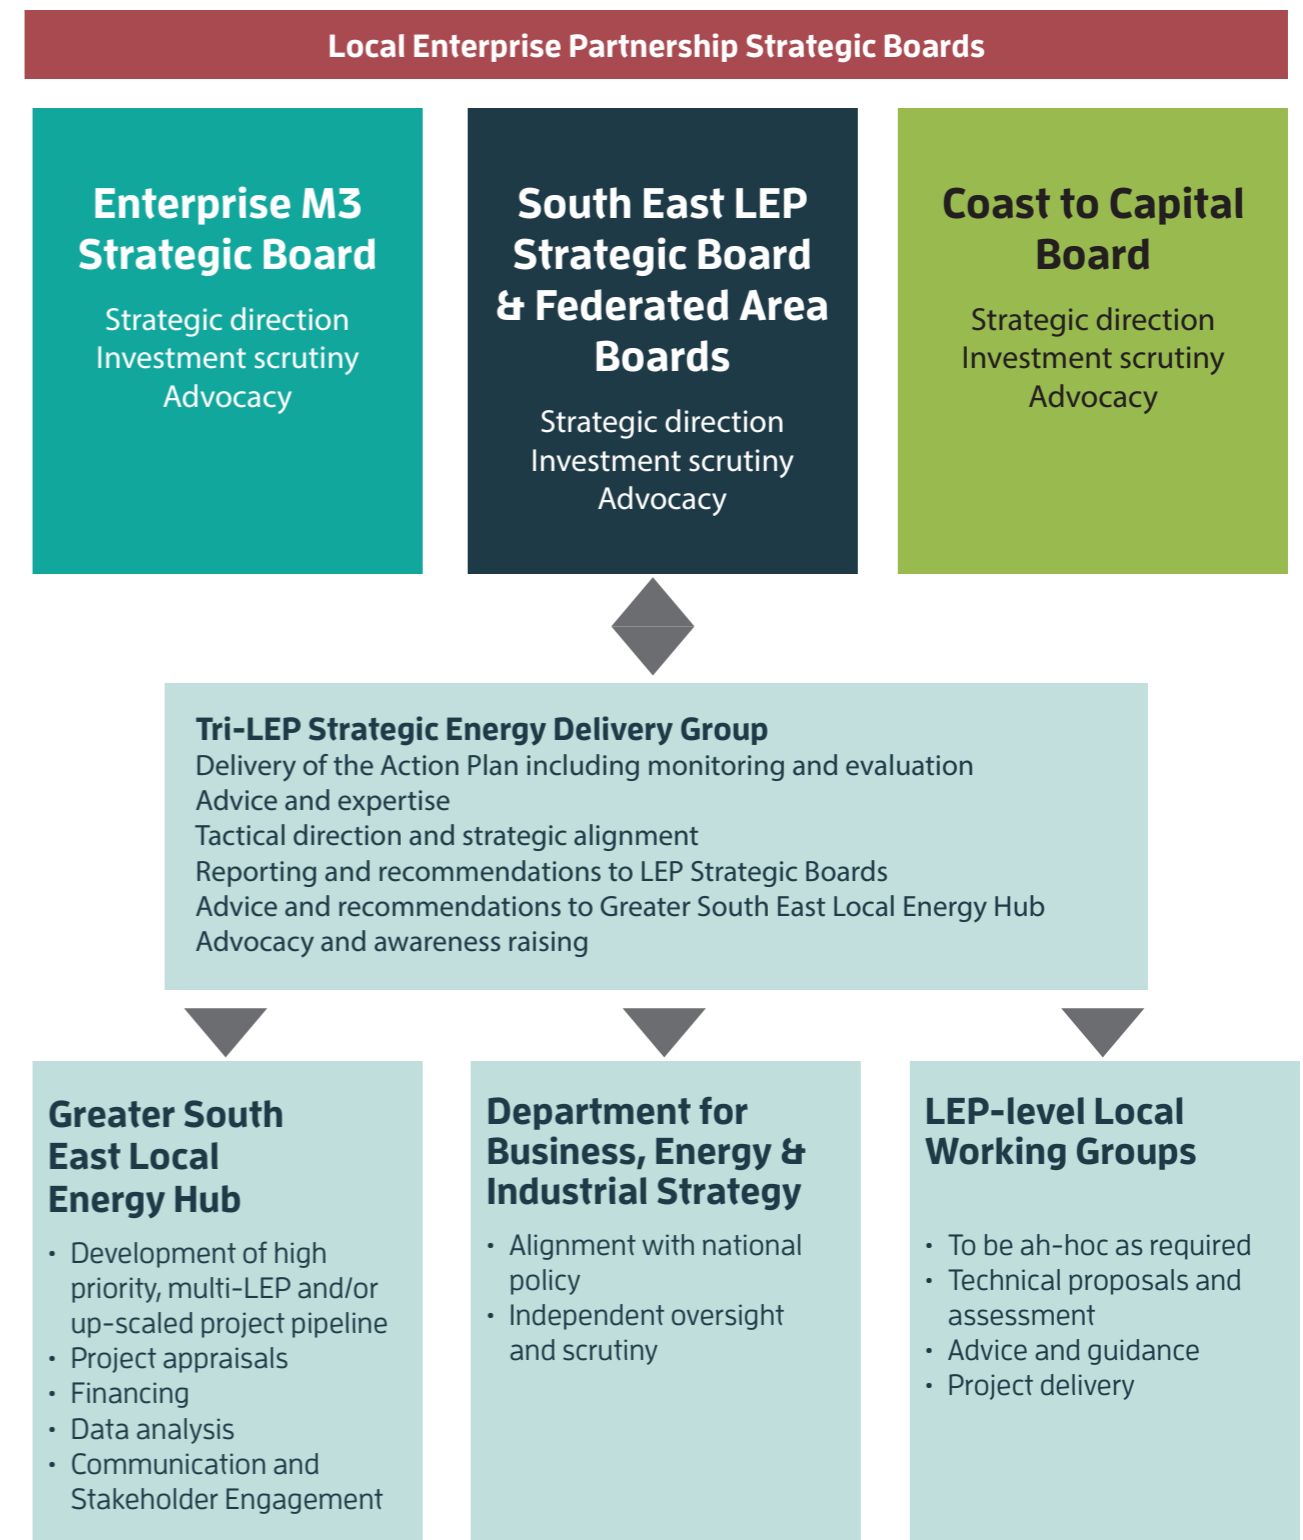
Local Enterprise Partnership Strategic Boards

Enterprise M3 Strategic Board

Strategic direction
Investment scrutiny
Advocacy

South East LEP Strategic Board & Federated Area Boards

Strategic direction
Investment scrutiny
Advocacy

Coast to Capital Board

Strategic direction
Investment scrutiny
Advocacy

Tri-LEP Strategic Energy Delivery Group
Delivery of the Action Plan including monitoring and evaluation
Advice and expertise
Tactical direction and strategic alignment
Reporting and recommendations to LEP Strategic Boards
Advice and recommendations to Greater South East Local Energy Hub
Advocacy and awareness raising

Greater South East Local Energy Hub

- Development of high priority, multi-LEP and/or up-scaled project pipeline
- Project appraisals
- Financing
- Data analysis
- Communication and Stakeholder Engagement

Department for Business, Energy & Industrial Strategy

- Alignment with national policy
- Independent oversight and scrutiny

LEP-level Local Working Groups

- To be ah-hoc as required
- Technical proposals and assessment
- Advice and guidance
- Project delivery